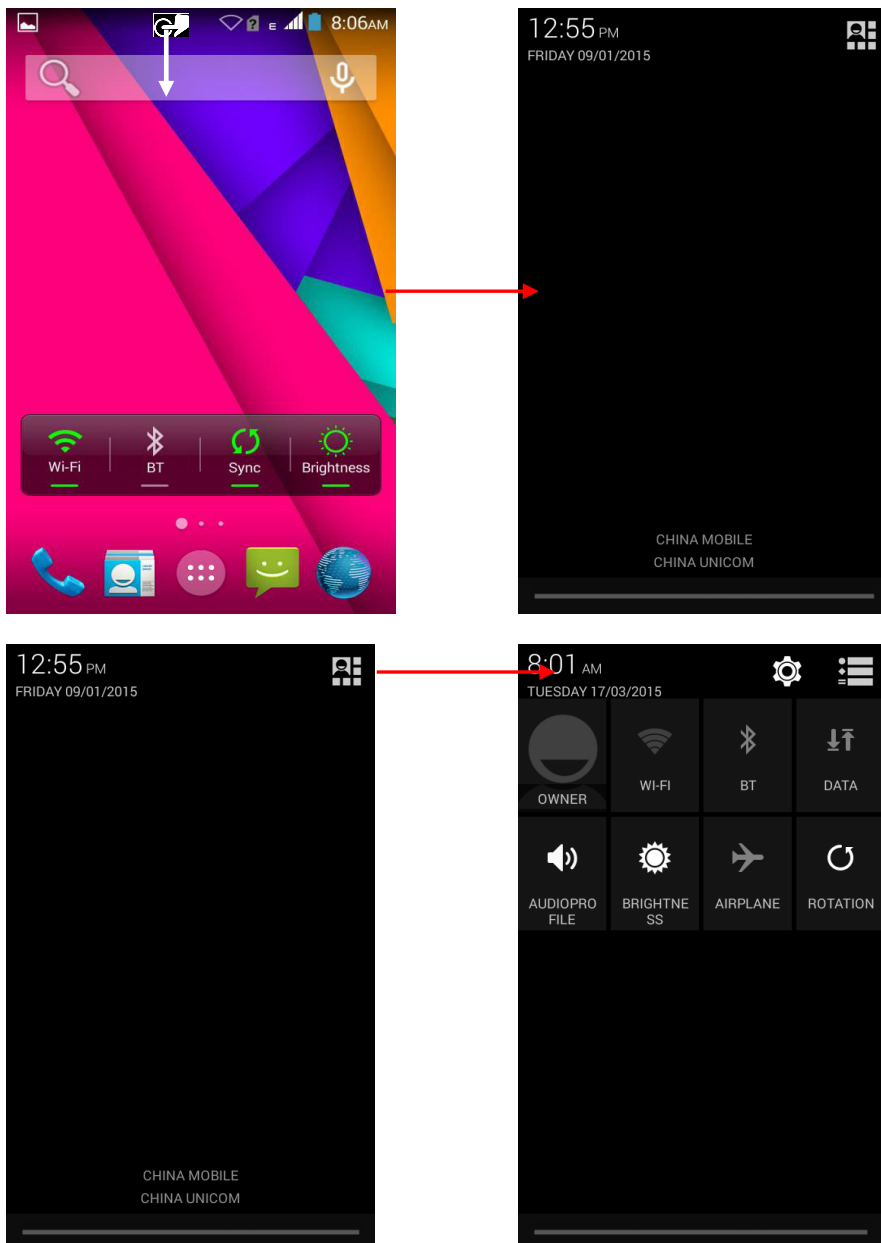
E 8:06AM

Wi-Fi
BT
Sync
Brightness

12:55 PM
FRIDAY 09/01/2015

CHINA MOBILE
CHINA UNICOM

12:55 PM
FRIDAY 09/01/2015

CHINA MOBILE
CHINA UNICOM

8:01 AM
TUESDAY 17/03/2015

OWNER
WI-FI
BT
DATA
AUDIOPROFILE
BRIGHTNESS
AIRPLANE
ROTATION